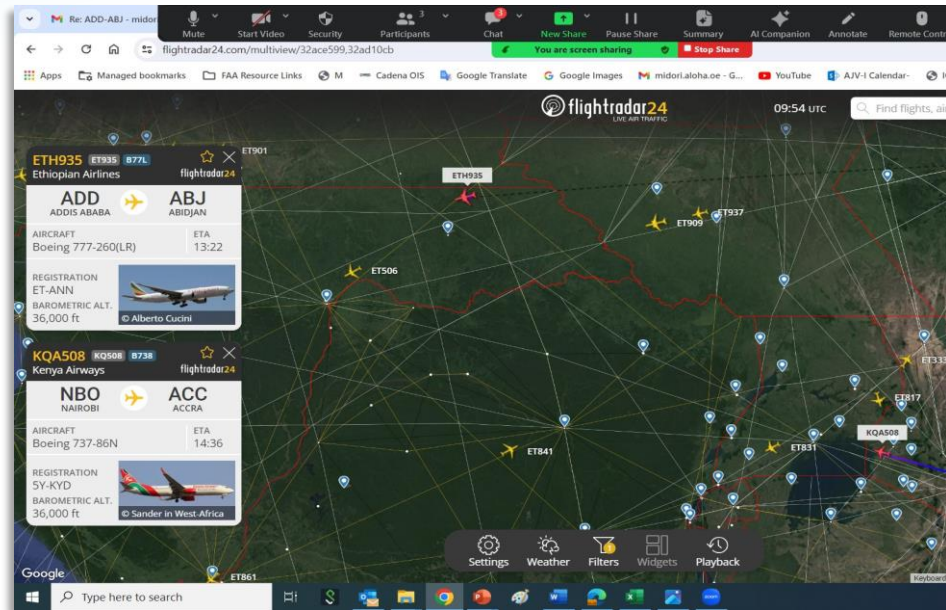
Re: ADD-ABJ - midor

Mute Start Video Security Participants 3 Chat New Share Pause Share Summary AI Companion Annotate Remote Contr

You are screen sharing Stop Share

flightradar24.com/multiview/32ace599,32ad10cb

Apps Managed bookmarks FAA Resource Links M Cadena OIS Google Translate Google Images midori.aloha.oe - G... YouTube AJV-I Calendar-

flightradar24 LIVE AIR TRAFFIC

09:54 UTC

Find flights, ai

ETH935 ET935 B77L
Ethiopian Airlines
flightradar24
ADD ADDIS ABABA
ABJ ABIDJAN
AIRCRAFT
Boeing 777-260(LR)
ETA
13:22
REGISTRATION
ET-ANN
BAROMETRIC ALT.
36,000 ft
© Alberto Cucini

KQA508 KQ508 B738
Kenya Airways
flightradar24
NBO NAIROBI
ACC ACCRA
AIRCRAFT
Boeing 737-86N
ETA
14:36
REGISTRATION
5Y-KYD
BAROMETRIC ALT.
36,000 ft
© Sander in West-Africa

ET901
ETH935
ET937
ET909
ET506
ET333
ET817
KQA508
ET831
ET841
ET861

Settings Weather Filters Widgets Playback

Google
Keyboard

Type here to search